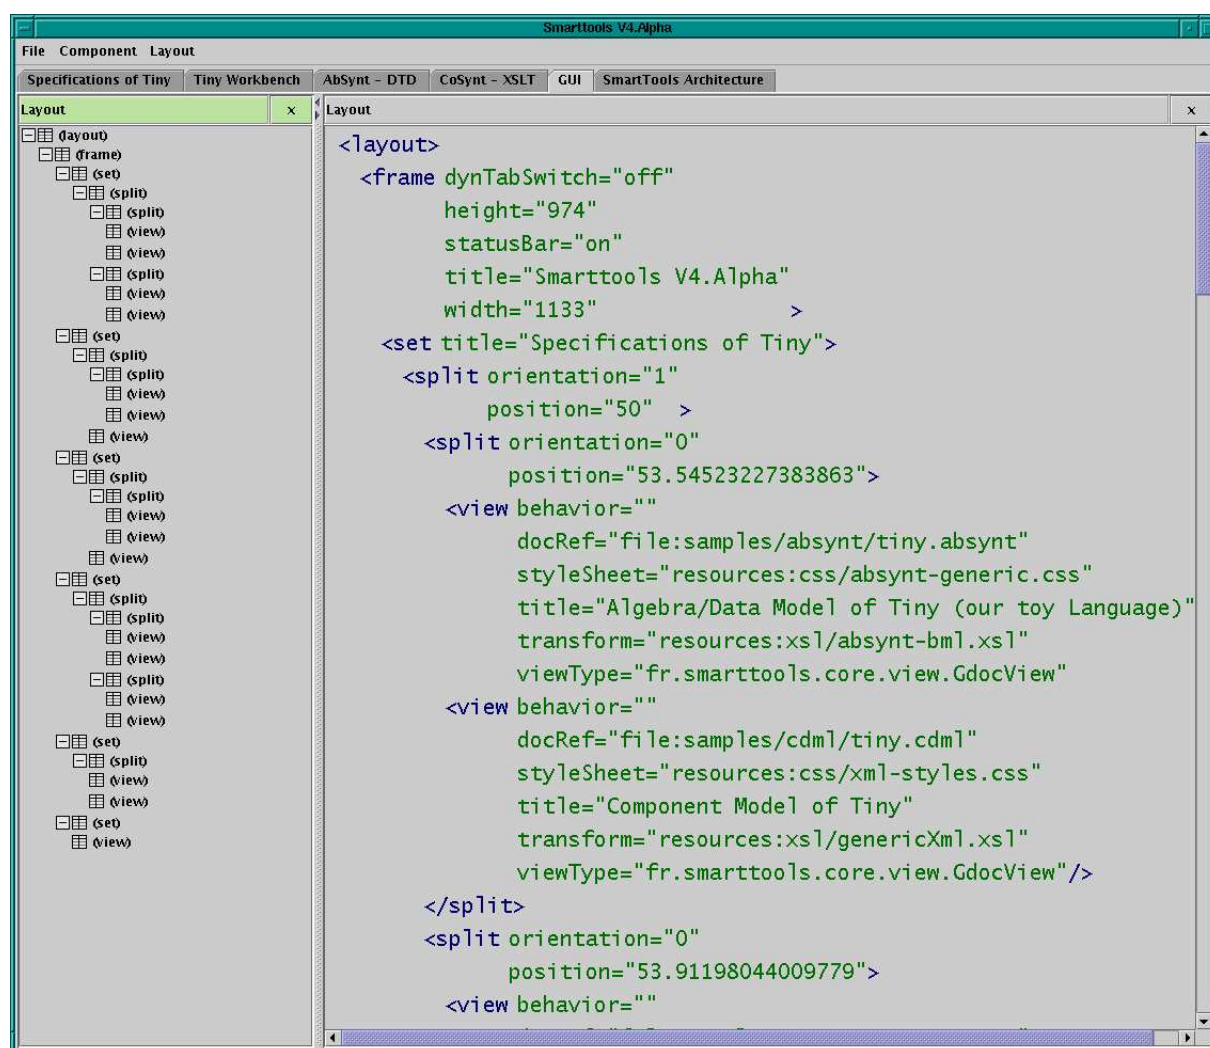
Smarttools V4.Alpha

File Component Layout

Specifications of Tiny | Tiny Workbench | AbSynt - DTD | CoSynt - XSLT | GUI | SmartTools Architecture

Layout ×

(layout)
(frame)
(set)
(split)
(split)
(view)
(view)
(split)
(view)
(view)
(set)
(split)
(split)
(view)
(view)
(view)
(set)
(split)
(split)
(view)
(view)
(view)
(set)
(split)
(split)
(view)
(view)
(split)
(view)
(view)
(set)
(split)
(view)
(view)
(set)
(view)

Layout ×

<layout>
<frame dynTabSwitch="off"
height="974"
statusBar="on"
title="Smarttools V4.Alpha"
width="1133" >
<set title="Specifications of Tiny">
<split orientation="1"
position="50" >
<split orientation="0"
position="53.54523227383863">
<view behavior=""
docRef="file:samples/absynt/tiny.absynt"
styleSheet="resources:css/absynt-generic.css"
title="Algebra/Data Model of Tiny (our toy Language)"
transform="resources:xsl/absynt-bml.xsl"
viewType="fr.smarttools.core.view.GdocView"
<view behavior=""
docRef="file:samples/cdml/tiny.cdml"
styleSheet="resources:css/xml-styles.css"
title="Component Model of Tiny"
transform="resources:xsl/genericXml.xsl"
viewType="fr.smarttools.core.view.GdocView"/>
</split>
<split orientation="0"
position="53.91198044009779">
<view behavior=""